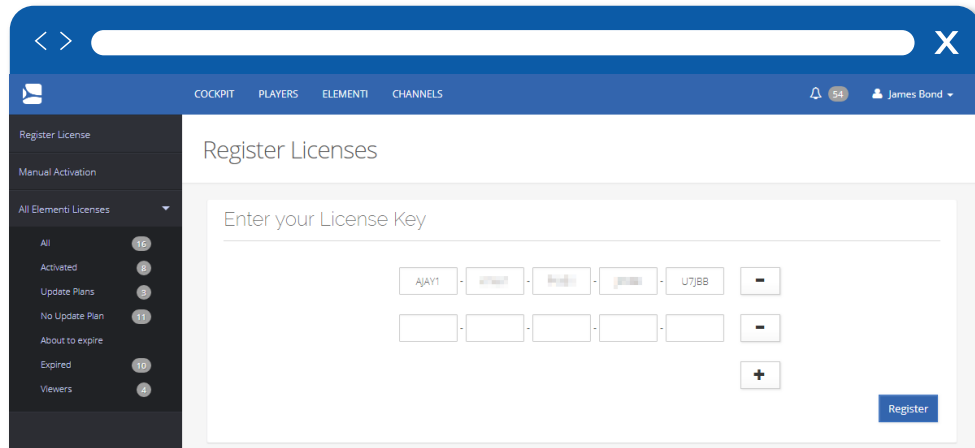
< > X

COCKPIT PLAYERS ELEMENTI CHANNELS

54 James Bond

Register License

Manual Activation

All Elementi Licenses

All 16

Activated 8

Update Plans 3

No Update Plan 11

About to expire

Expired 10

Viewers 4

Register Licenses

Enter your License Key

AJAY1 - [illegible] - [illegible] - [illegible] - U7JBB −

- - - - −

+

Register